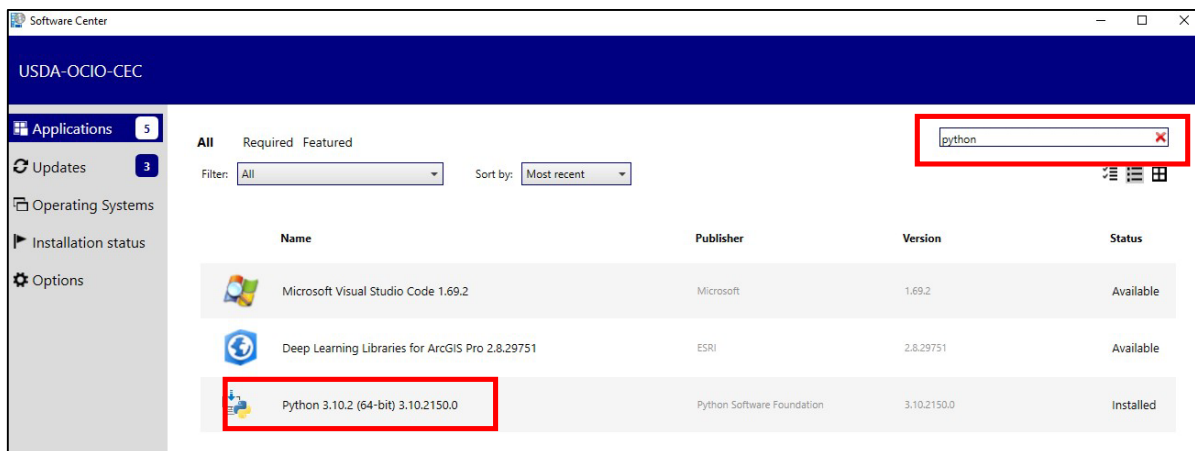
Software Center

USDA-OCIO-CEC

Applications 5
Updates 3
Operating Systems
Installation status
Options

All Required Featured

python

Filter: All

Sort by: Most recent

| Name | Publisher | Version | Status |
|---|---|---|---|
| Microsoft Visual Studio Code 1.69.2 | Microsoft | 1.69.2 | Available |
| Deep Learning Libraries for ArcGIS Pro 2.8.29751 | ESRI | 2.8.29751 | Available |
| Python 3.10.2 (64-bit) 3.10.2150.0 | Python Software Foundation | 3.10.2150.0 | Installed |